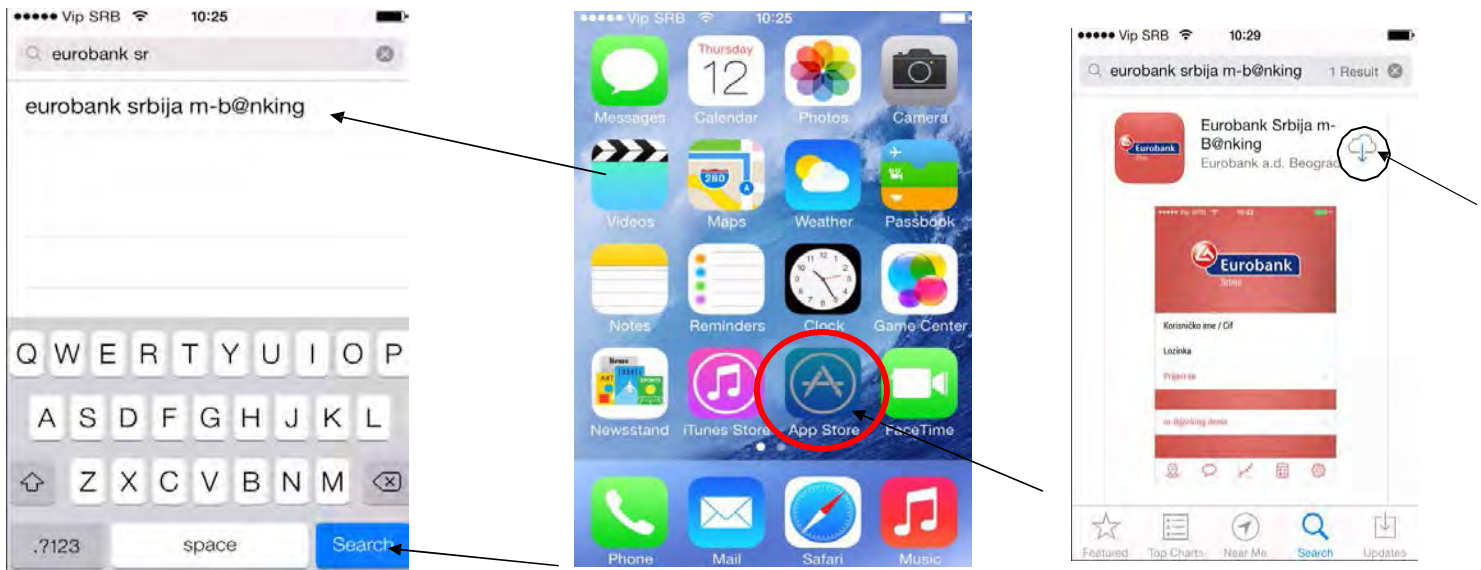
Vip SRB 10:25

eurobank sr

eurobank srbija m-b@nking

Q W E R T Y U I O P
A S D F G H J K L
Z X C V B N M
.?123 space Search

Vip SRB 10:25

Thursday 12
Messages Calendar Photos Camera
Videos Maps Weather Passbook
280
Notes Reminders Clock Game Center
News
Newsstand iTunes Store App Store FaceTime
Phone Mail Safari Music

Vip SRB 10:29

eurobank srbija m-b@nking 1 Result

Eurobank
Eurobank Srbija m-B@nking
Eurobank a.d. Beograd

Eurobank
Srbija
Korisničko ime / Cif
Lozinka
Prijavi se
m-B@nking demo

Featured Top Charts Near Me Search Updates